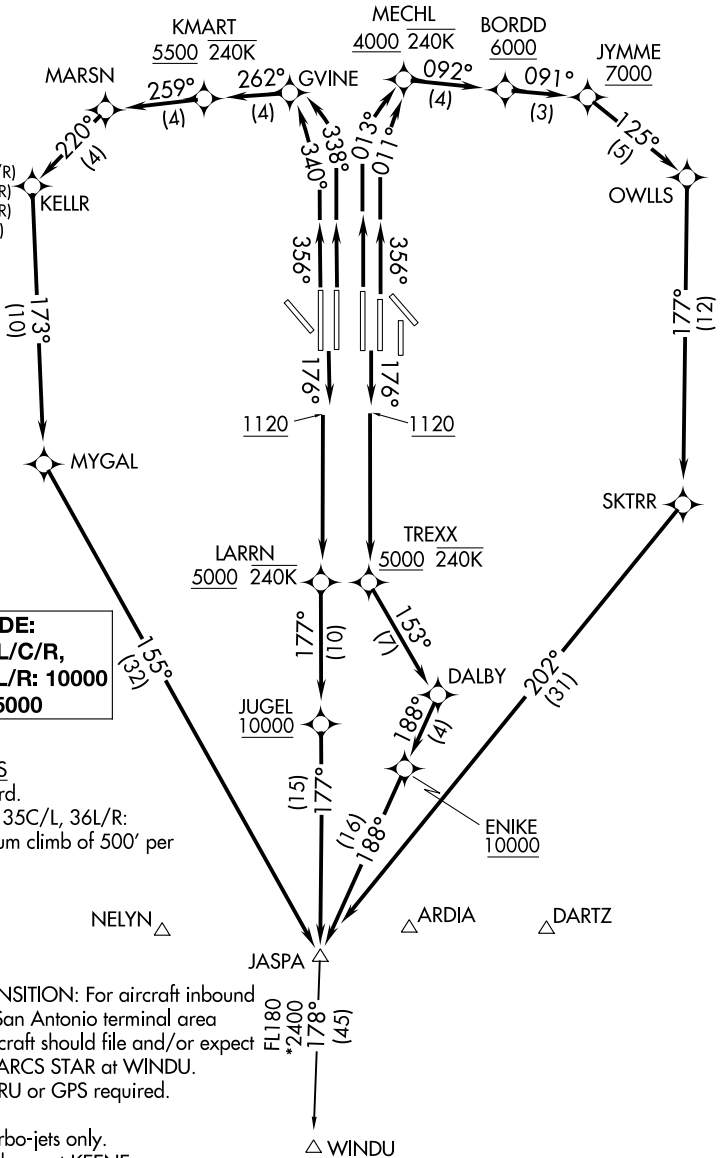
KMART
5500 240K

MECHL
4000 240K

BORDD
6000

JYMME
7000

MARSN

259°
(4)

262°
(4)

GVINE

092°
(4)

091°
(3)

125°
(5)

220°
(4)

(R)
(R)
(R)

KELLR

OWLLS

338°
340°

013°
011°

356°

356°

173°
(10)

176°

176°

177°
(12)

1120

1120

MYGAL

SKTRR

LARRN
5000 240K

TREXX
5000 240K

DE:
L/C/R,
L/R: 10000
5000

155°
(32)

177°
(10)

153°
(7)

DALBY

202°
(31)

JUGEL
10000

188°
(4)

(15)
177°

(16)
188°

ENIKE
10000

S
rd.
35C/L, 36L/R:
um climb of 500′ per

NELYN

ARDIA

DARTZ

JASPA

NSITION: For aircraft inbound
San Antonio terminal area
craft should file and/or expect
ARCS STAR at WINDU.
RU or GPS required.

FL180
*2400
178°
(45)

rbo-jets only.

WINDU